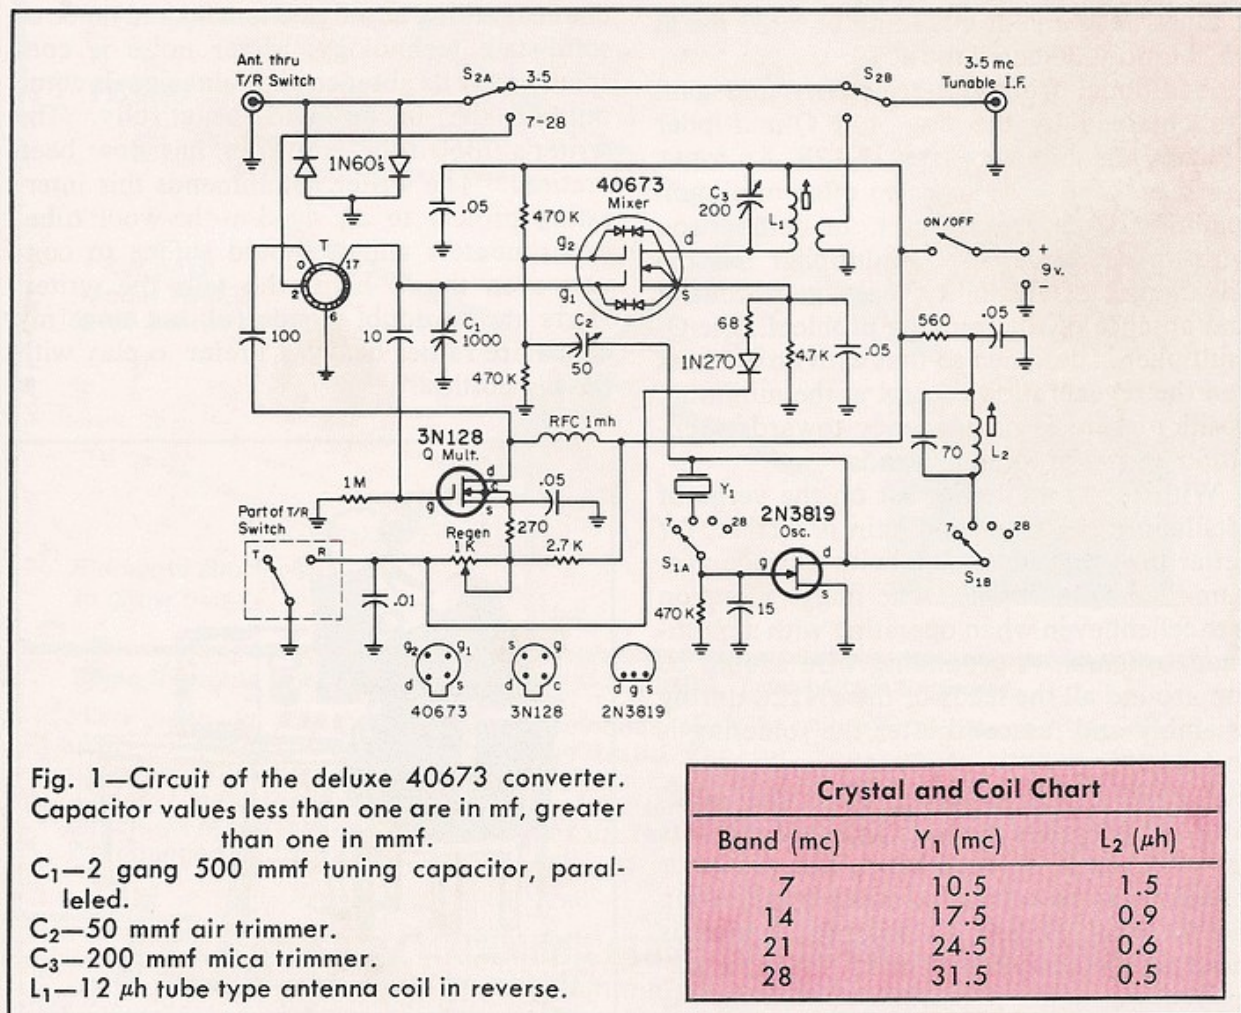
Ant. thru T/R Switch

$S_{2A}$ 3.5

7-28

$S_{2B}$

3.5 mc Tunable I.F.

1N60's

.05

470 K

40673 Mixer

$C_3$ 200

$L_1$

ON/OFF

+ 9v. −

T

0 17 2 6

100

10

$C_1$ 1000

$g_2$ $g_1$ d s

$C_2$ 50

68

1N270

4.7 K

.05

560

.05

470 K

RFC 1mh

3N128 Q Mult.

d c s g

.05

70 $L_2$

1M

Part of T/R Switch

T R

Regen 1K

270

2.7 K

.01

$Y_1$

7 o o o 28

$S_{1A}$

2N3819 Osc.

g d s

7 o o o 28

$S_{1B}$

470 K

15

$g_2$ $g_1$ d s 40673

s g d c 3N128

d g s 2N3819

Fig. 1—Circuit of the deluxe 40673 converter. Capacitor values less than one are in mf, greater than one in mmf.
$C_1$—2 gang 500 mmf tuning capacitor, paralleled.
$C_2$—50 mmf air trimmer.
$C_3$—200 mmf mica trimmer.
$L_1$—12 $\mu$h tube type antenna coil in reverse.

Crystal and Coil Chart

| Band (mc) | $Y_1$ (mc) | $L_2$ ($\mu$h) |
|---|---|---|
| 7 | 10.5 | 1.5 |
| 14 | 17.5 | 0.9 |
| 21 | 24.5 | 0.6 |
| 28 | 31.5 | 0.5 |